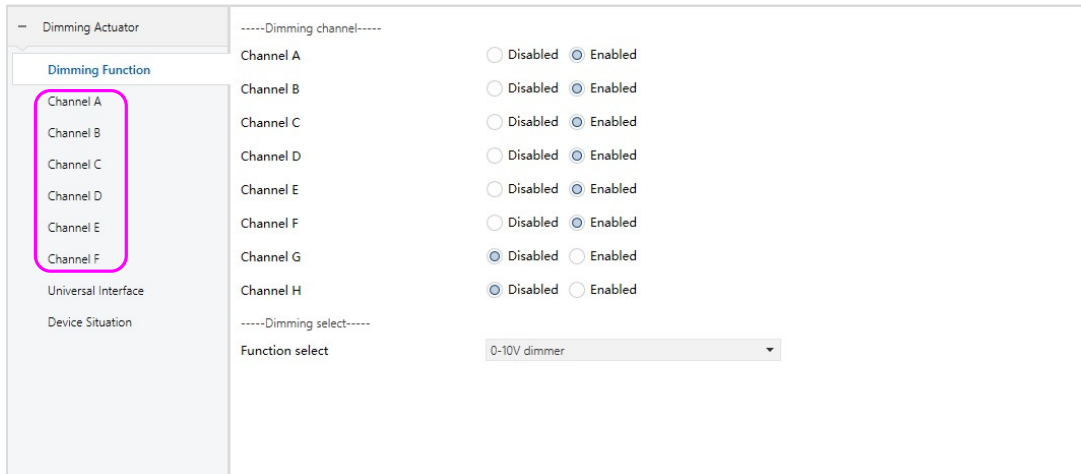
− Dimming Actuator

Dimming Function

Channel A

Channel B

Channel C

Channel D

Channel E

Channel F

Universal Interface

Device Situation

-----Dimming channel-----

| | | |
|---|---|---|
| Channel A | Disabled | Enabled |
| Channel B | Disabled | Enabled |
| Channel C | Disabled | Enabled |
| Channel D | Disabled | Enabled |
| Channel E | Disabled | Enabled |
| Channel F | Disabled | Enabled |
| Channel G | Disabled | Enabled |
| Channel H | Disabled | Enabled |

-----Dimming select-----

Function select 0-10V dimmer